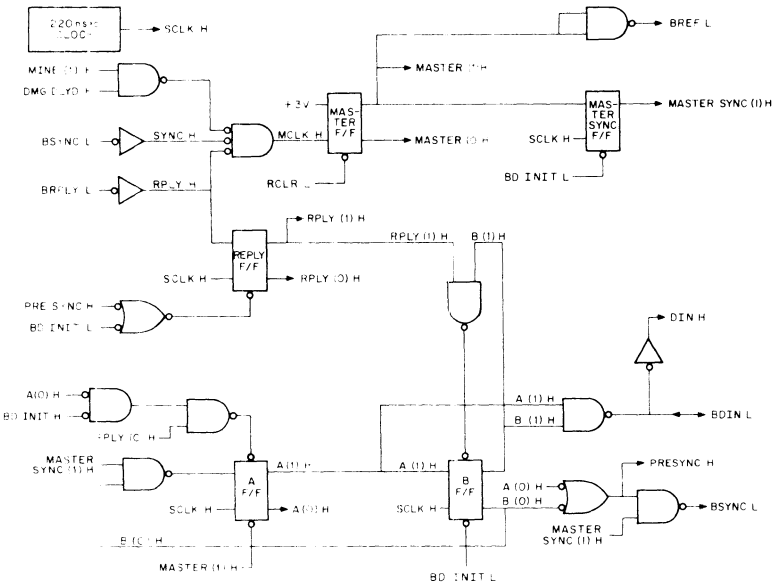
220nsec CLOCK
SCLK H
MINE (1) H
DMG DLYD H
BSYNC L
SYNC H
BRPLY L
RPLY H
MCLK H
+3V
MASTER F/F
RCLR L
MASTER (1) H
MASTER (0) H
BREF L
MASTER SYNC F/F
MASTER SYNC (1) H
SCLK H
BD INIT L
RPLY (1) H
REPLY F/F
SCLK H
RPLY (0) H
RPLY (1) H
B (1) H
PRE SYNC H
BD INIT L
DIN H
A(0) H
BD INIT H
RPLY (0) H
A (1) H
B (1) H
BDIN L
MASTER SYNC (1) H
A F/F
A (1) H
A (1) H
SCLK H
A (0) H
B F/F
SCLK H
A (0) H
B (0) H
PRESYNC H
BSYNC L
MASTER SYNC (1) H
B (0) H
MASTER (1) H
BD INIT L